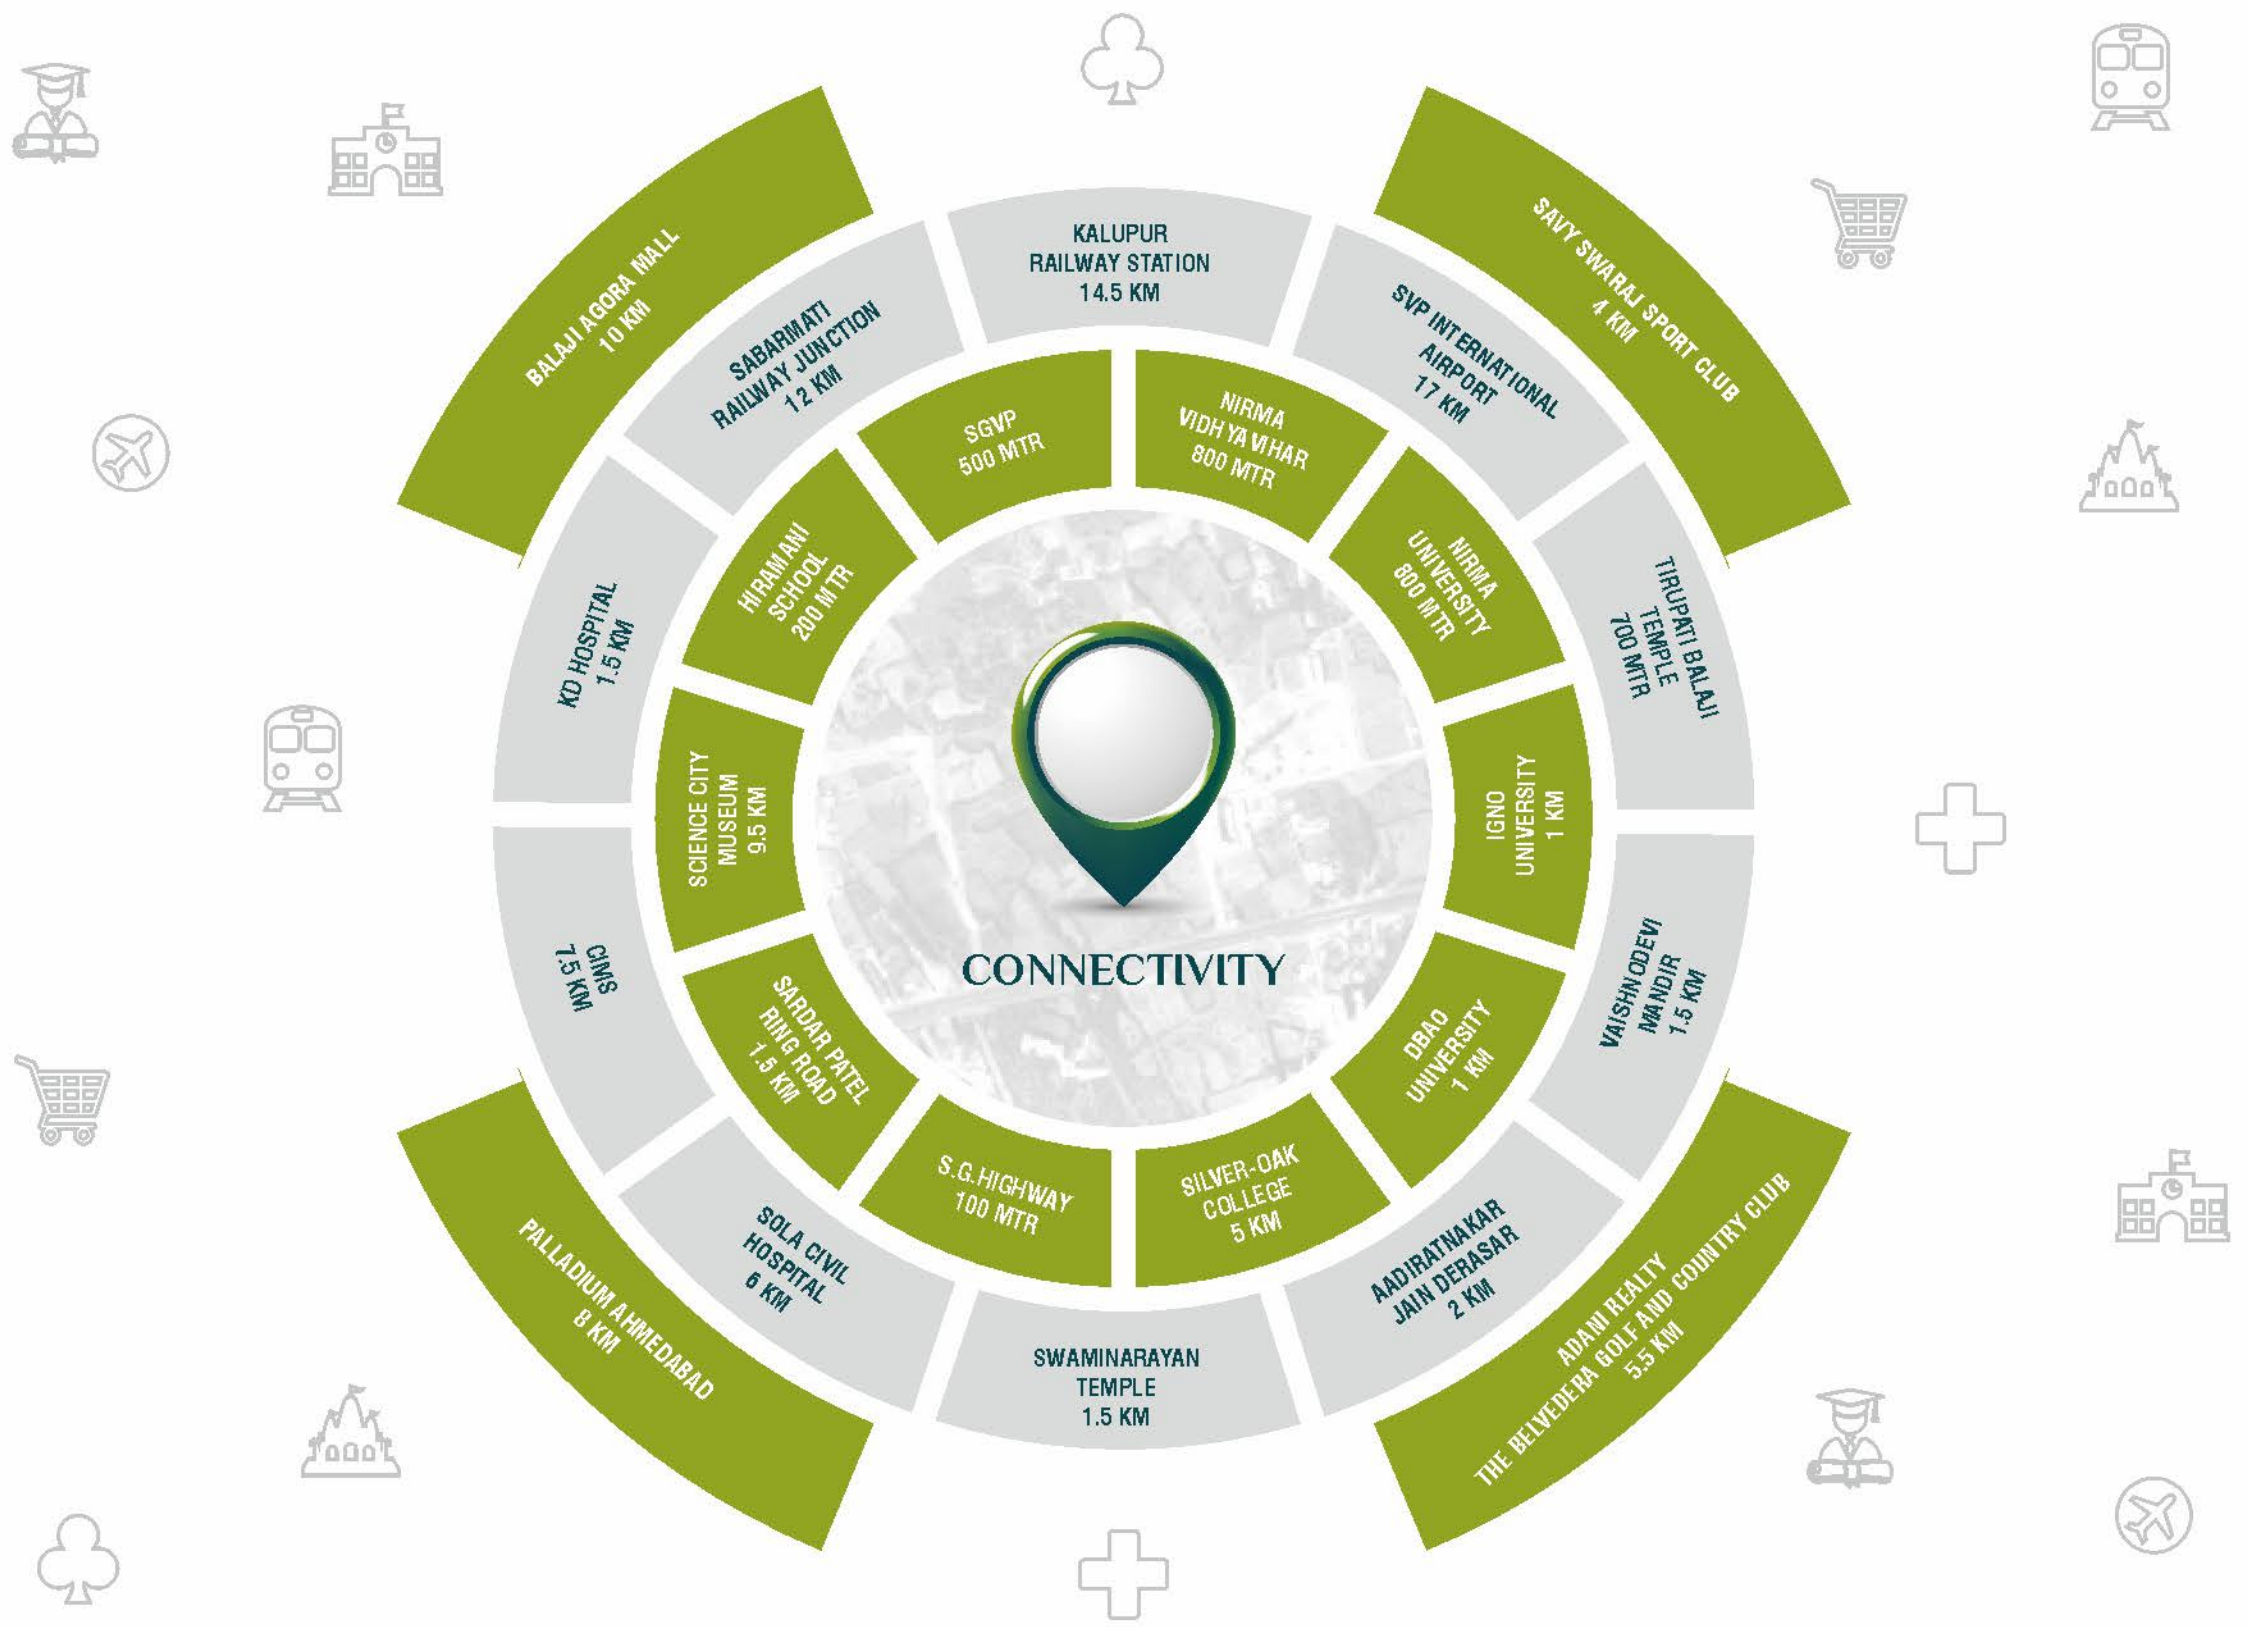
CONNECTIVITY

SGVP
500 MTR

NIRMA
VIDHYA VIHAR
800 MTR

NIRMA
UNIVERSITY
800 MTR

IGNO
UNIVERSITY
1 KM

DBAO
UNIVERSITY
1 KM

SILVER-OAK
COLLEGE
5 KM

S.G.HIGHWAY
100 MTR

SARDAR PATEL
RING ROAD
1.5 KM

SCIENCE CITY
MUSEUM
9.5 KM

HIRAMANI
SCHOOL
200 MTR

KALUPUR
RAILWAY STATION
14.5 KM

SVP INTERNATIONAL
AIRPORT
17 KM

TIRUPATI BALAJI
TEMPLE
700 MTR

VAISHNODEVI
MANDIR
1.5 KM

AADIRATNAKAR
JAIN DERASAR
2 KM

SWAMINARAYAN
TEMPLE
1.5 KM

SOLA CIVIL
HOSPITAL
6 KM

CIMS
7.5 KM

KD HOSPITAL
1.5 KM

SABARMATI
RAILWAY JUNCTION
12 KM

BALAJI AGORA MALL
10 KM

SAVY SWARAJ SPORT CLUB
4 KM

ADANI REALTY
THE BELVEDERA GOLF AND COUNTRY CLUB
5.5 KM

PALLADIUM AHMEDABAD
8 KM